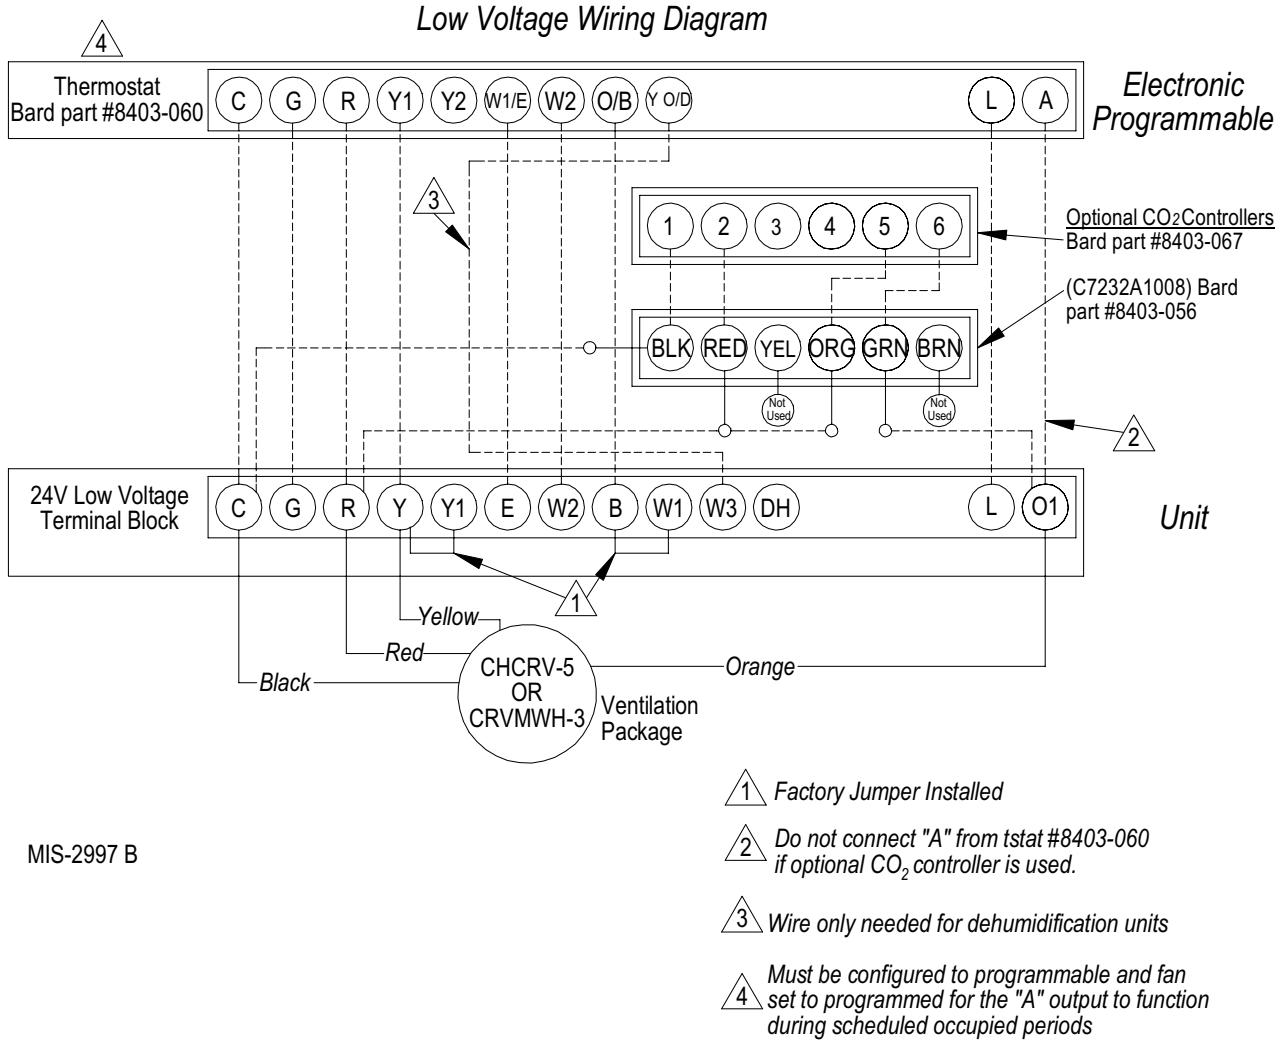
Low Voltage Wiring Diagram

4

Thermostat
Bard part #8403-060

C G R Y1 Y2 W1/E W2 O/B Y O/D L A

Electronic
Programmable

3

1 2 3 4 5 6

Optional $CO_2$ Controllers
Bard part #8403-067

(C7232A1008) Bard part #8403-056

BLK RED YEL ORG GRN BRN

Not Used

Not Used

2

24V Low Voltage
Terminal Block

C G R Y Y1 E W2 B W1 W3 DH L O1

Unit

1

Yellow

Red

Black

CHCRV-5
OR
CRVMWH-3

Orange

Ventilation
Package

1 Factory Jumper Installed

2 Do not connect "A" from tstat #8403-060 if optional $CO_2$ controller is used.

3 Wire only needed for dehumidification units

4 Must be configured to programmable and fan set to programmed for the "A" output to function during scheduled occupied periods

MIS-2997 B